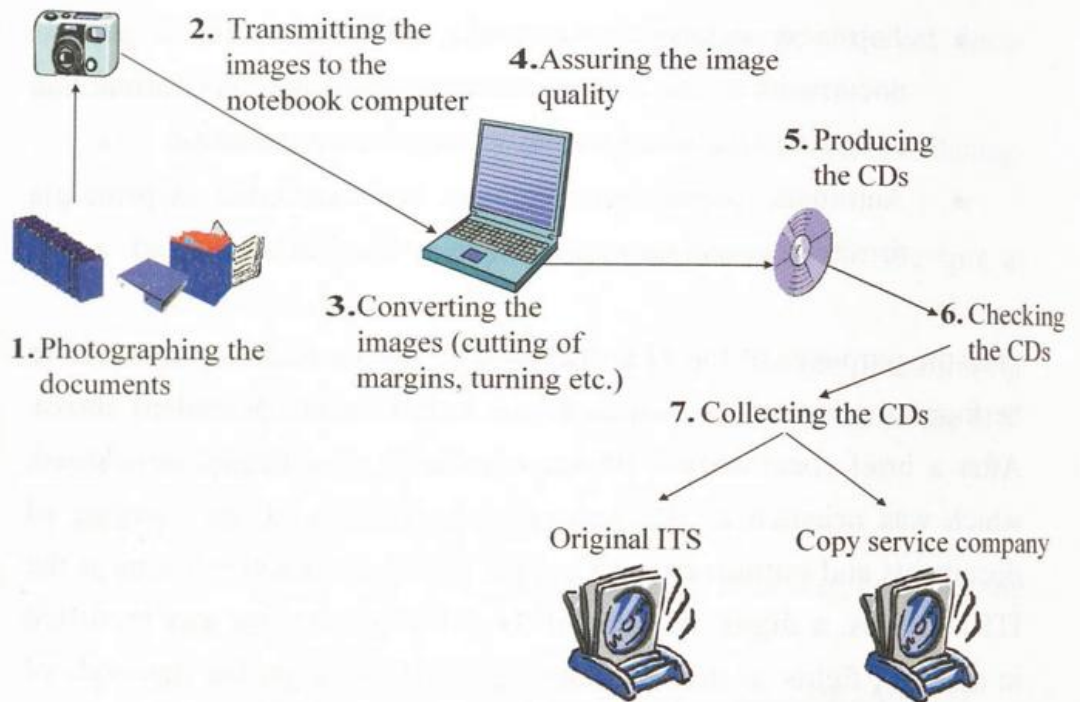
2. Transmitting the images to the notebook computer

4. Assuring the image quality

5. Producing the CDs

1. Photographing the documents

3. Converting the images (cutting of margins, turning etc.)

6. Checking the CDs

7. Collecting the CDs

Original ITS

Copy service company